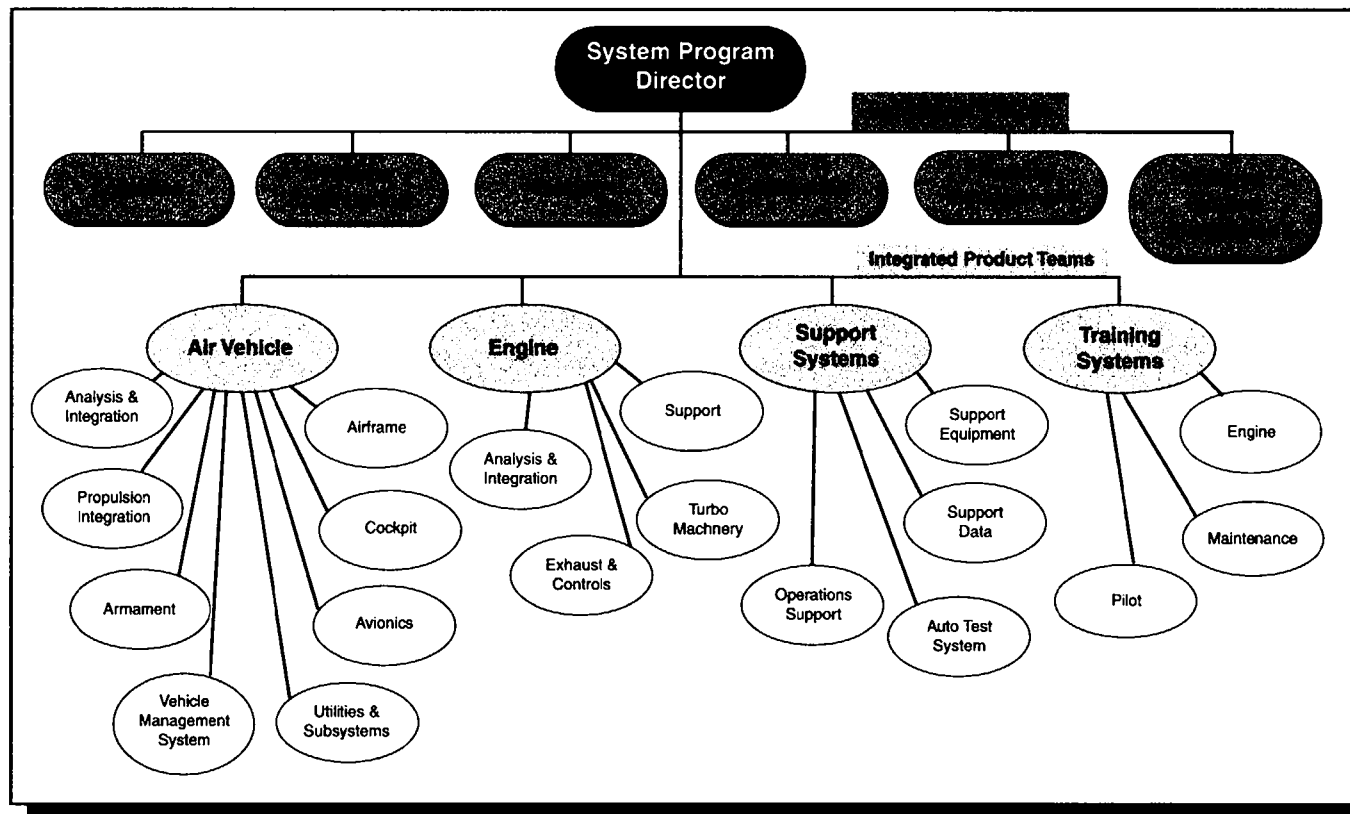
System Program Director

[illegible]

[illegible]

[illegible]

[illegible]

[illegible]

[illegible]

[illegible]

Integrated Product Teams

Air Vehicle

Analysis & Integration

Propulsion Integration

Armament

Vehicle Management System

Utilities & Subsystems

Avionics

Cockpit

Airframe

Engine

Analysis & Integration

Exhaust & Controls

Turbo Machnery

Support

Support Systems

Operations Support

Auto Test System

Support Data

Support Equipment

Training Systems

Pilot

Maintenance

Engine